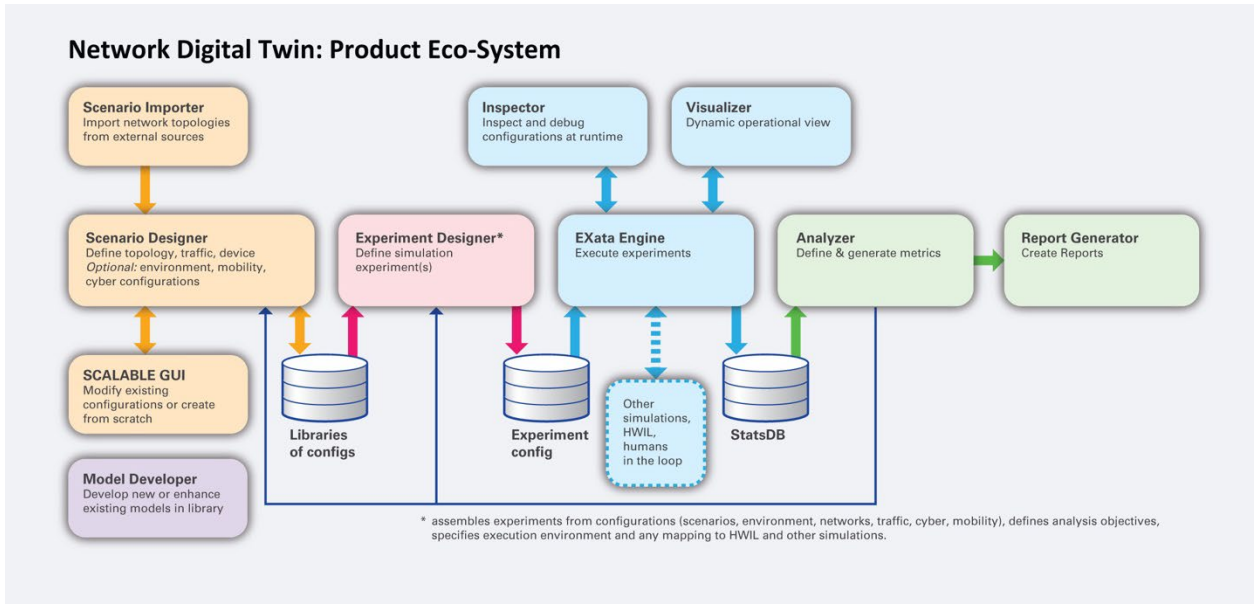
Network Digital Twin: Product Eco-System

Scenario Importer
Import network topologies from external sources

Inspector
Inspect and debug configurations at runtime

Visualizer
Dynamic operational view

Scenario Designer
Define topology, traffic, device
Optional: environment, mobility, cyber configurations

Experiment Designer*
Define simulation experiment(s)

EXata Engine
Execute experiments

Analyzer
Define & generate metrics

Report Generator
Create Reports

SCALABLE GUI
Modify existing configurations or create from scratch

Libraries of configs

Experiment config

Other simulations, HWIL, humans in the loop

StatsDB

Model Developer
Develop new or enhance existing models in library

* assembles experiments from configurations (scenarios, environment, networks, traffic, cyber, mobility), defines analysis objectives, specifies execution environment and any mapping to HWIL and other simulations.